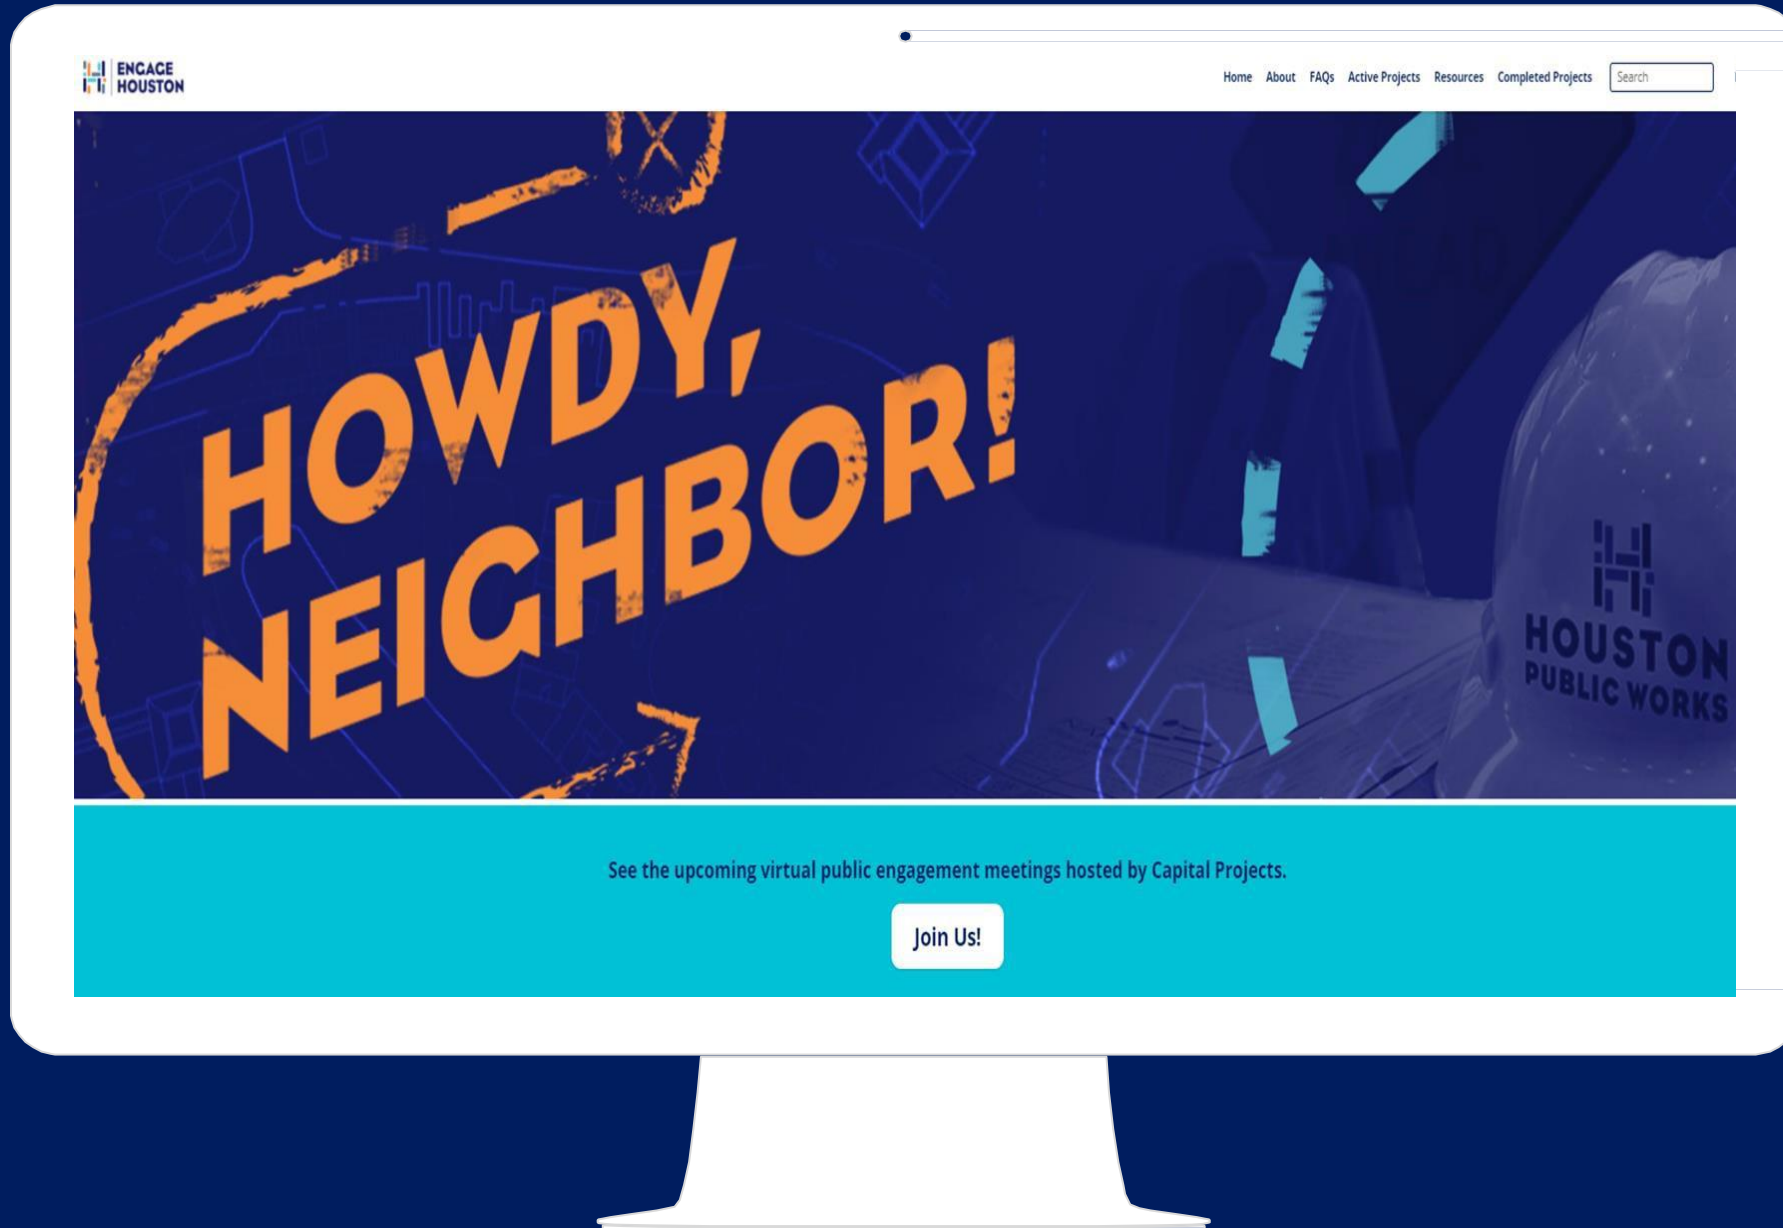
ENGAGE HOUSTON

Home About FAQs Active Projects Resources Completed Projects Search

HOWDY, NEIGHBOR!

HOUSTON PUBLIC WORKS

See the upcoming virtual public engagement meetings hosted by Capital Projects.

Join Us!